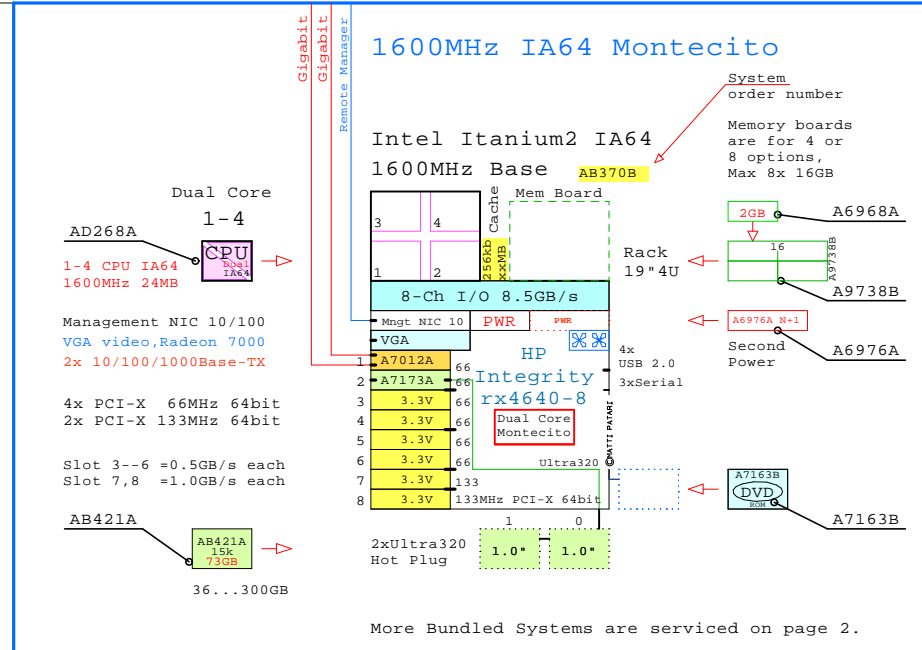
Gigabit
Gigabit
Remote Manager

1600MHz IA64 Montecito

System
order number

Intel Itanium2 IA64
1600MHz Base

AB370B

Memory boards are for 4 or 8 options, Max 8x 16GB

Dual Core
1-4

AD268A

CPU
Dual
IA64

1-4 CPU IA64
1600MHz 24MB

Mem Board

3
4
1
2
256kb Cache
xxMB

2GB
A6968A

Rack
19"4U

16
A9738B
A9738B

8-Ch I/O 8.5GB/s

Management NIC 10/100
VGA video,Radeon 7000
2x 10/100/1000Base-TX

Mngt NIC 10
PWR
PWR
VGA

A6976A N+1
Second
Power
A6976A

1 A7012A 66
2 A7173A 66

HP
Integrity
rx4640-8

4x
USB 2.0
3xSerial

4x PCI-X 66MHz 64bit
2x PCI-X 133MHz 64bit

3 3.3V 66
4 3.3V 66
5 3.3V 66
6 3.3V 66
7 3.3V 133
8 3.3V 133MHz PCI-X 64bit

Dual Core
Montecito

©MATTI PATARI

Ultra320

Slot 3--6 =0.5GB/s each
Slot 7,8 =1.0GB/s each

A7163B
DVD
ROM
A7163B

AB421A

AB421A
15k
73GB

36...300GB

1
0
2xUltra320
Hot Plug
1.0"
1.0"

More Bundled Systems are serviced on page 2.